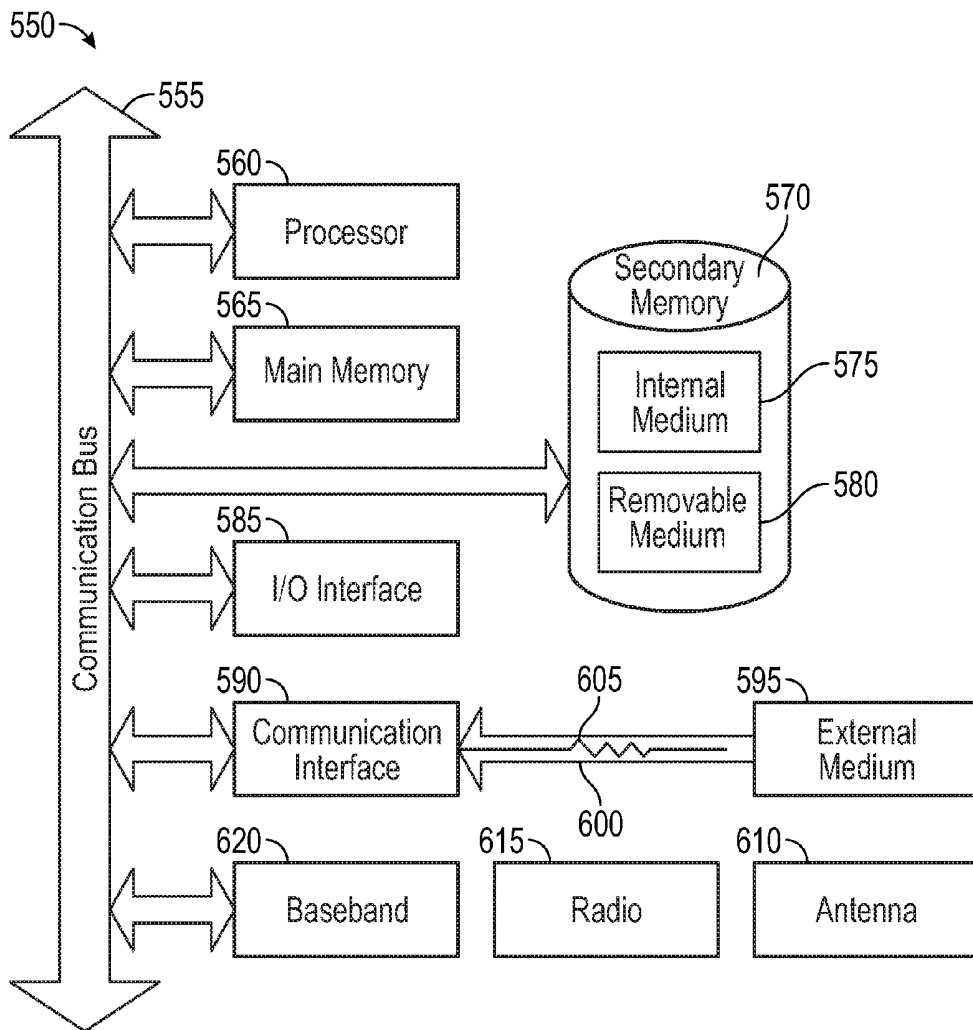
550

555

Communication Bus

560

Processor

565

Main Memory

570

Secondary Memory

Internal Medium

575

Removable Medium

580

585

I/O Interface

590

Communication Interface

605

595

External Medium

600

620

Baseband

615

Radio

610

Antenna